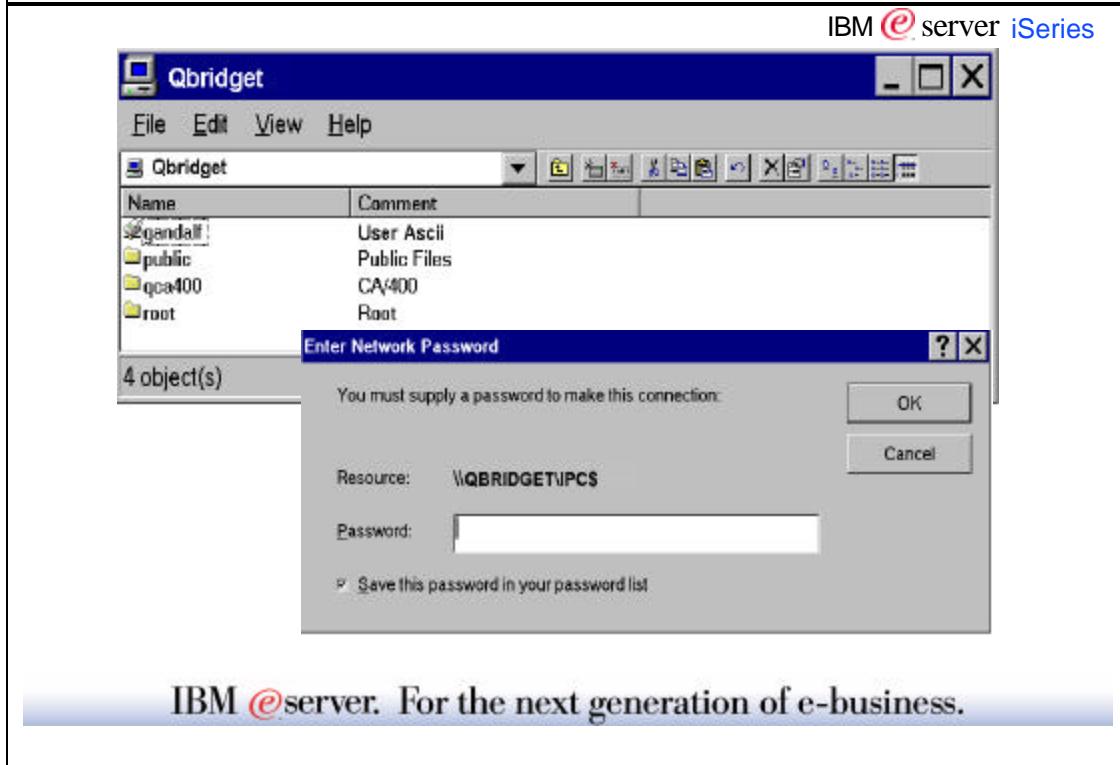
IBM @server iSeries

Qbridget

File Edit View Help

Qbridget

| Name | Comment |
|---|---|
| gandalf | User Ascii |
| public | Public Files |
| qca400 | CA/400 |
| root | Root |

4 object(s)

Enter Network Password

You must supply a password to make this connection:

OK

Cancel

Resource: \\QBRIDGET\IPC$

Password:

Save this password in your password list

IBM @server. For the next generation of e-business.